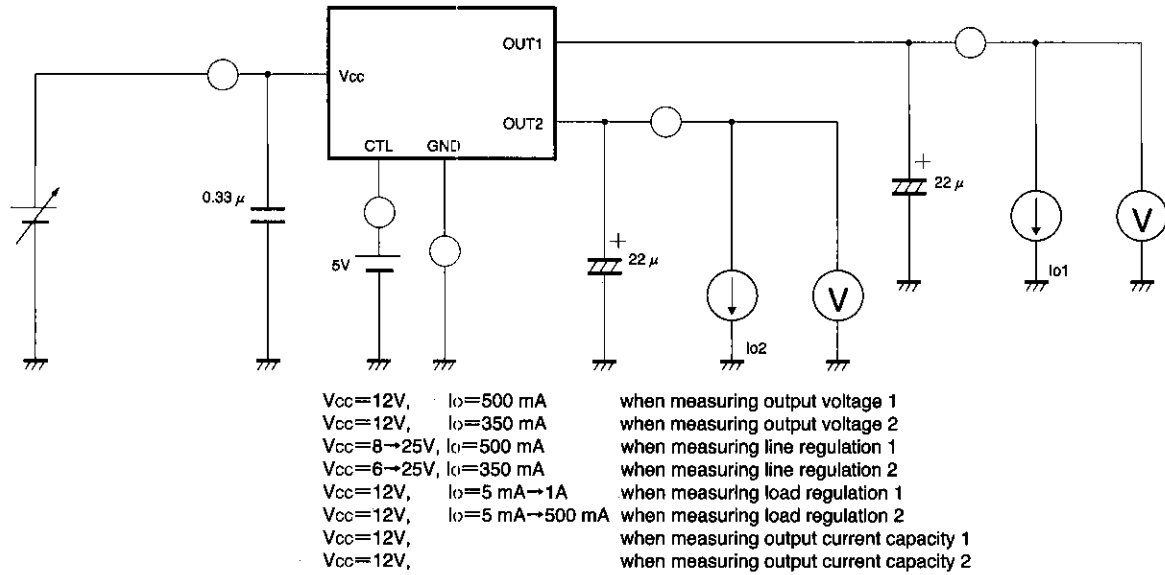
OUT1
Vcc
OUT2
CTL GND
$0.33\mu$
5V
$22\mu$
$22\mu$
V
V
Io1
Io2

| | | |
|---|---|---|
| Vcc=12V, | Io=500 mA | when measuring output voltage 1 |
| Vcc=12V, | Io=350 mA | when measuring output voltage 2 |
| Vcc=8→25V, | Io=500 mA | when measuring line regulation 1 |
| Vcc=6→25V, | Io=350 mA | when measuring line regulation 2 |
| Vcc=12V, | Io=5 mA→1A | when measuring load regulation 1 |
| Vcc=12V, | Io=5 mA→500 mA | when measuring load regulation 2 |
| Vcc=12V, | | when measuring output current capacity 1 |
| Vcc=12V, | | when measuring output current capacity 2 |